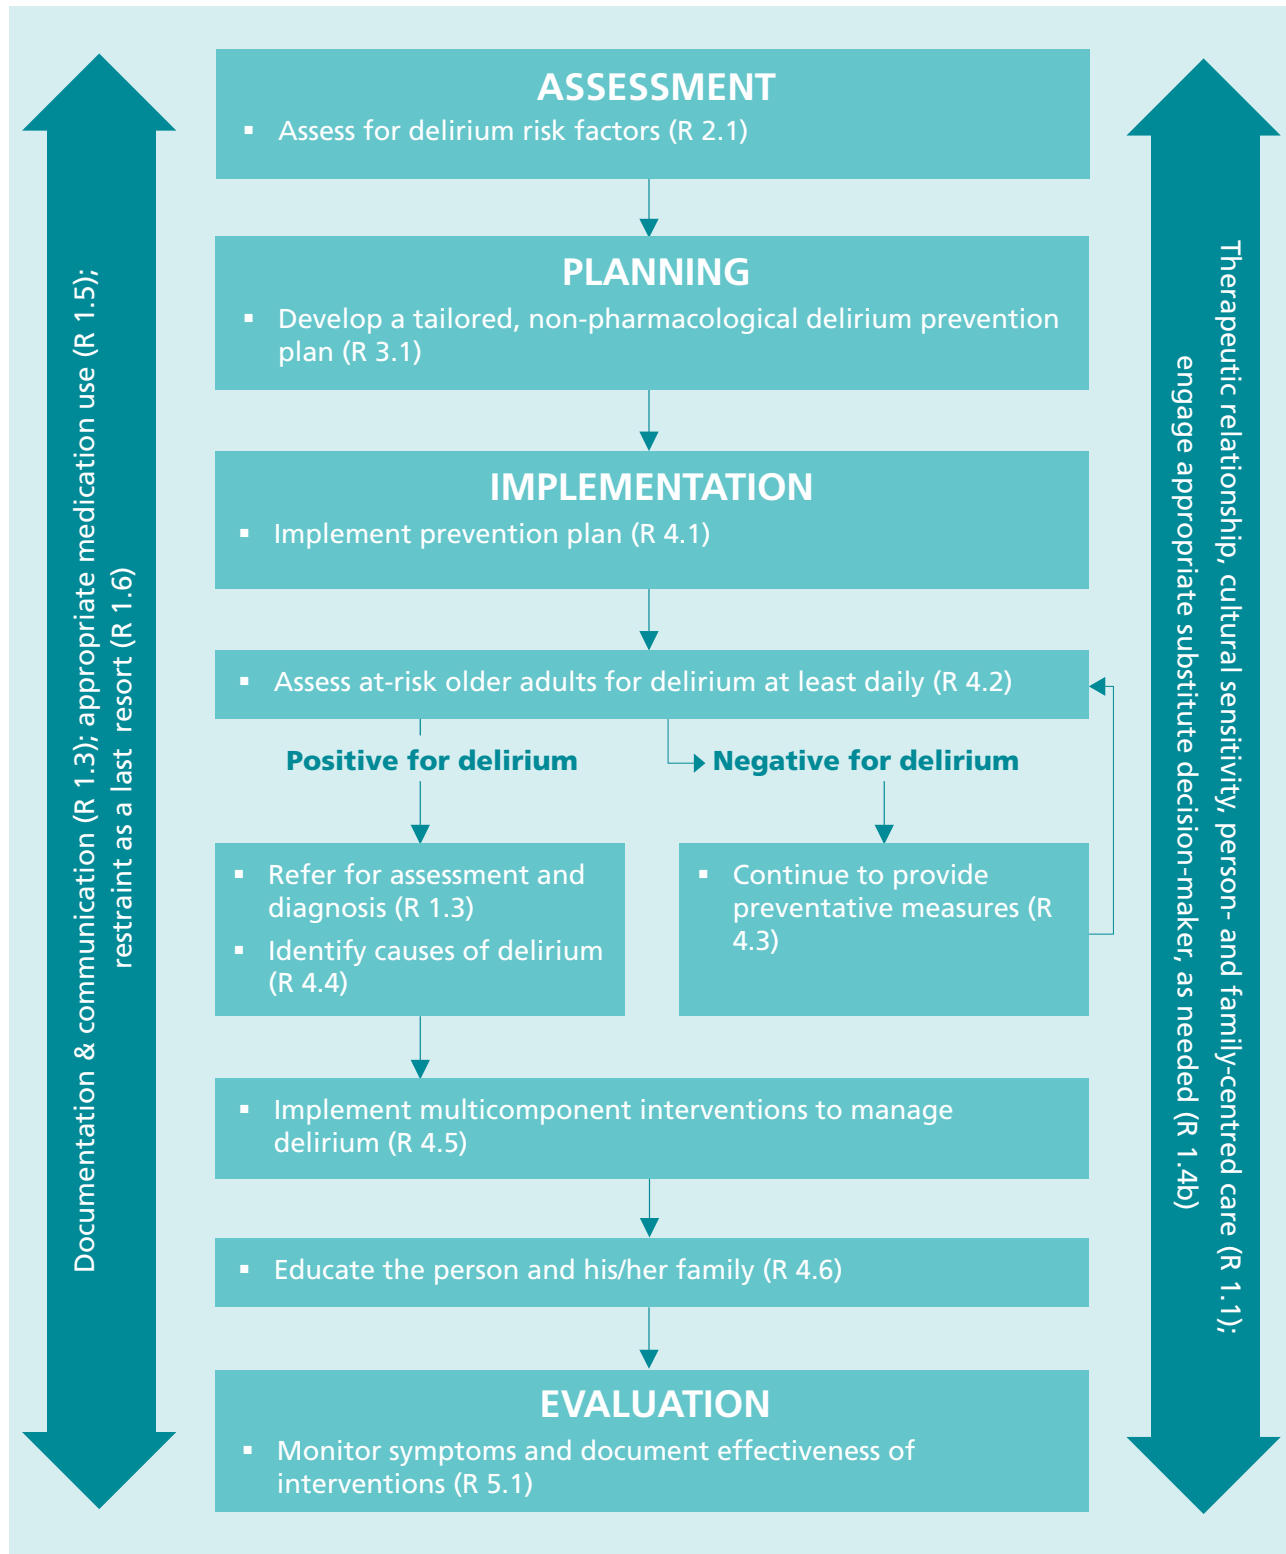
Documentation & communication (R 1.3); appropriate medication use (R 1.5); restraint as a last resort (R 1.6)

ASSESSMENT
▪ Assess for delirium risk factors (R 2.1)

PLANNING
▪ Develop a tailored, non-pharmacological delirium prevention plan (R 3.1)

IMPLEMENTATION
▪ Implement prevention plan (R 4.1)

▪ Assess at-risk older adults for delirium at least daily (R 4.2)

Positive for delirium

Negative for delirium

▪ Refer for assessment and diagnosis (R 1.3)
▪ Identify causes of delirium (R 4.4)

▪ Continue to provide preventative measures (R 4.3)

▪ Implement multicomponent interventions to manage delirium (R 4.5)

▪ Educate the person and his/her family (R 4.6)

EVALUATION
▪ Monitor symptoms and document effectiveness of interventions (R 5.1)

Therapeutic relationship, cultural sensitivity, person- and family-centred care (R 1.1); engage appropriate substitute decision-maker, as needed (R 1.4b)